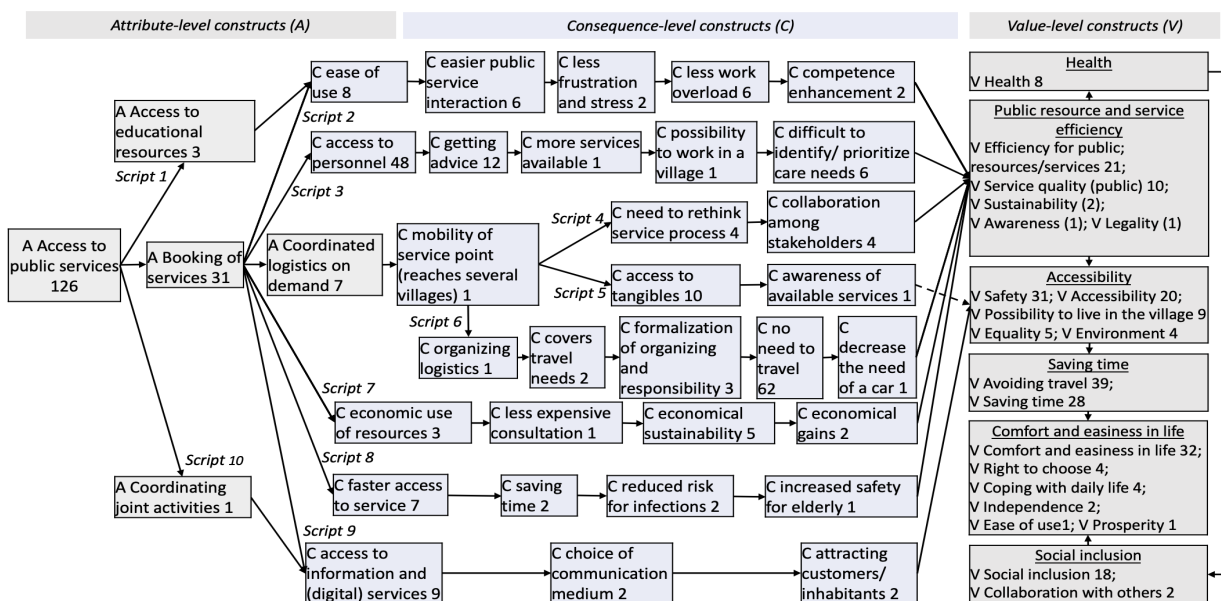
Attribute-level constructs (A)

Consequence-level constructs (C)

Value-level constructs (V)

A Access to public services 126

Script 1

A Access to educational resources 3

A Booking of services 31

Script 10

A Coordinating joint activities 1

Script 2

C ease of use 8

C easier public service interaction 6

C less frustration and stress 2

C less work overload 6

C competence enhancement 2

Script 3

C access to personnel 48

C getting advice 12

C more services available 1

C possibility to work in a village 1

C difficult to identify/ prioritize care needs 6

A Coordinated logistics on demand 7

C mobility of service point (reaches several villages) 1

Script 4

C need to rethink service process 4

C collaboration among stakeholders 4

Script 5

C access to tangibles 10

C awareness of available services 1

Script 6

C organizing logistics 1

C covers travel needs 2

C formalization of organizing and responsibility 3

C no need to travel 62

C decrease the need of a car 1

Script 7

C economic use of resources 3

C less expensive consultation 1

C economical sustainability 5

C economical gains 2

Script 8

C faster access to service 7

C saving time 2

C reduced risk for infections 2

C increased safety for elderly 1

Script 9

C access to information and (digital) services 9

C choice of communication medium 2

C attracting customers/ inhabitants 2

Health
V Health 8

Public resource and service efficiency
V Efficiency for public; resources/services 21;
V Service quality (public) 10;
V Sustainability (2);
V Awareness (1); V Legality (1)

Accessibility
V Safety 31; V Accessibility 20;
V Possibility to live in the village 9
V Equality 5; V Environment 4

Saving time
V Avoiding travel 39;
V Saving time 28

Comfort and easiness in life
V Comfort and easiness in life 32;
V Right to choose 4;
V Coping with daily life 4;
V Independence 2;
V Ease of use1; V Prosperity 1

Social inclusion
V Social inclusion 18;
V Collaboration with others 2